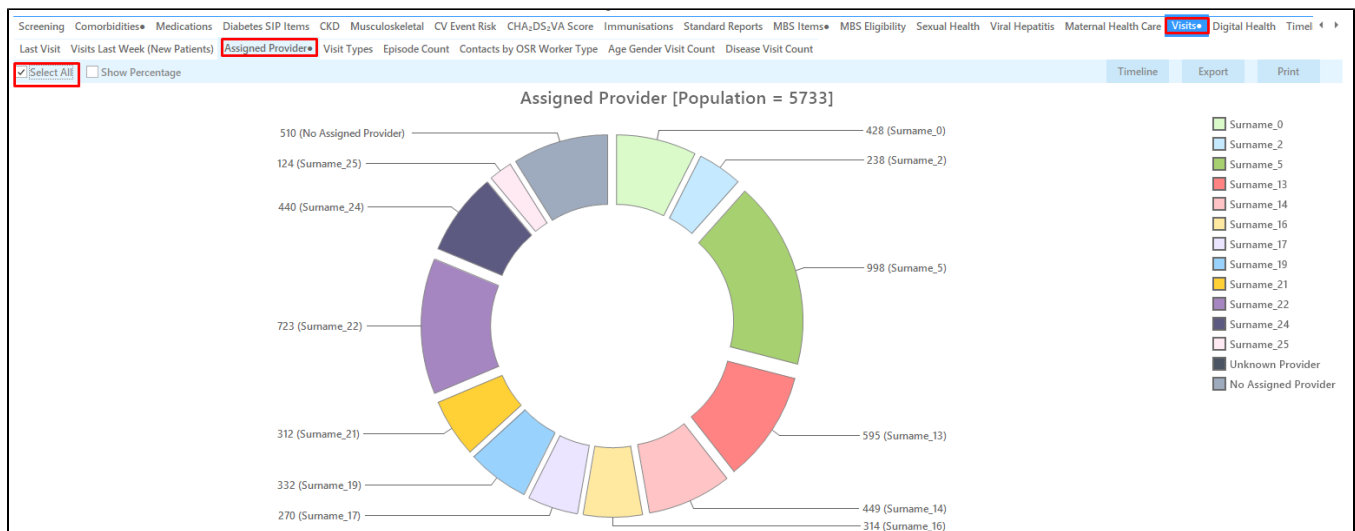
Screening Comorbidities• Medications Diabetes SIP Items CKD Musculoskeletal CV Event Risk $CHA_2DS_2VA$ Score Immunisations Standard Reports MBS Items• MBS Eligibility Sexual Health Viral Hepatitis Maternal Health Care Visits• Digital Health Timel

Last Visit Visits Last Week (New Patients) Assigned Provider• Visit Types Episode Count Contacts by OSR Worker Type Age Gender Visit Count Disease Visit Count

Select All Show Percentage

Timeline Export Print

Assigned Provider [Population = 5733]

510 (No Assigned Provider)
124 (Surname_25)
440 (Surname_24)
723 (Surname_22)
312 (Surname_21)
332 (Surname_19)
270 (Surname_17)
428 (Surname_0)
238 (Surname_2)
998 (Surname_5)
595 (Surname_13)
449 (Surname_14)
314 (Surname_16)

Surname_0
Surname_2
Surname_5
Surname_13
Surname_14
Surname_16
Surname_17
Surname_19
Surname_21
Surname_22
Surname_24
Surname_25
Unknown Provider
No Assigned Provider